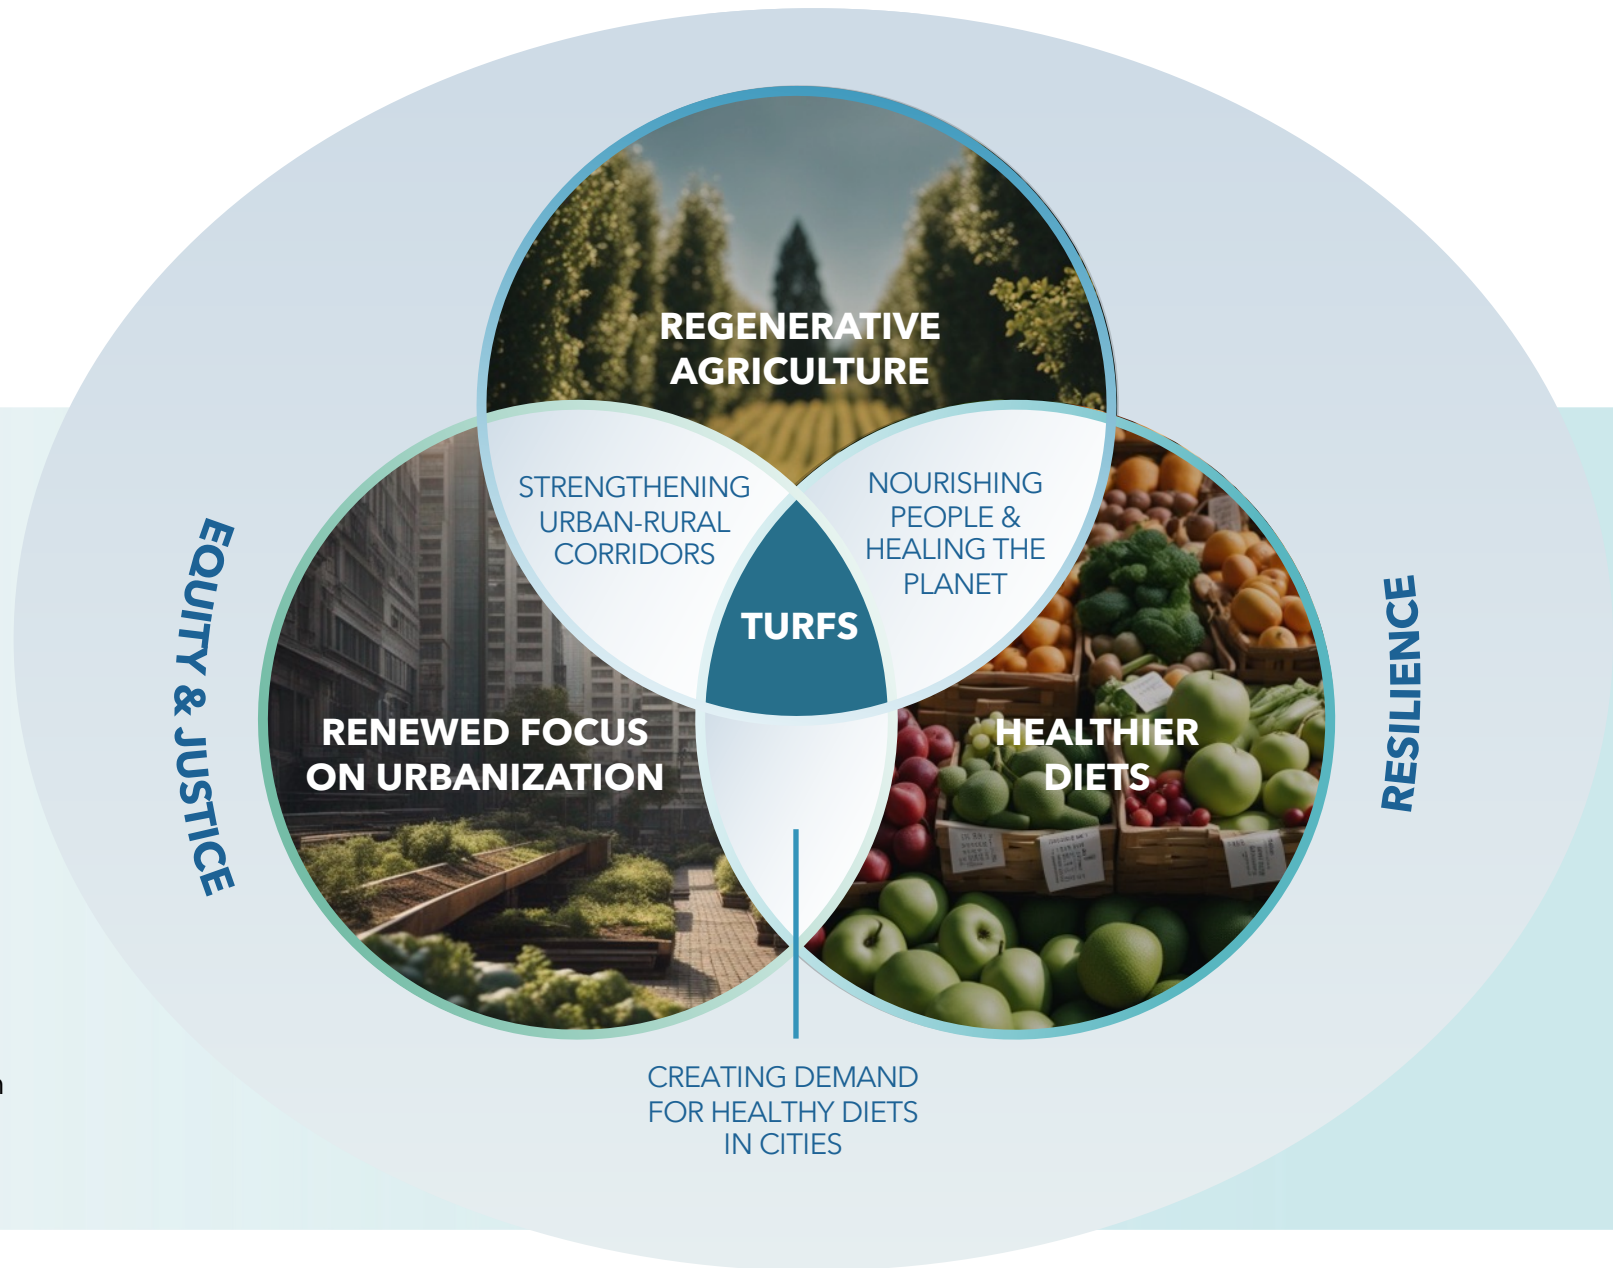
REGENERATIVE AGRICULTURE

STRENGTHENING URBAN-RURAL CORRIDORS

NOURISHING PEOPLE & HEALING THE PLANET

TURFS

EQUITY & JUSTICE

RENEWED FOCUS ON URBANIZATION

HEALTHIER DIETS

RESILIENCE

CREATING DEMAND FOR HEALTHY DIETS IN CITIES